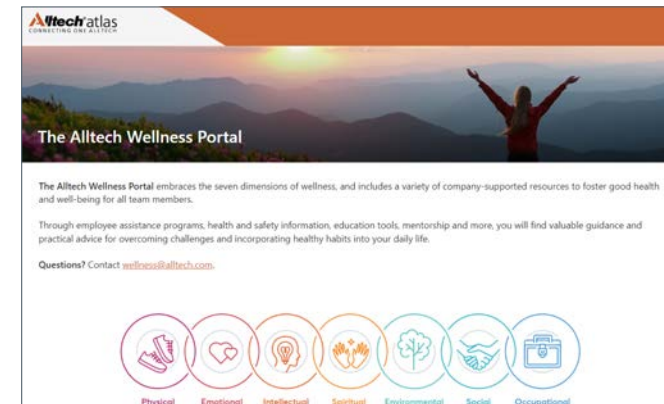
Alltech atlas
CONNECTING ONE ALLTECH

The Alltech Wellness Portal

The Alltech Wellness Portal embraces the seven dimensions of wellness, and includes a variety of company-supported resources to foster good health and well-being for all team members.

Through employee assistance programs, health and safety information, education tools, mentorship and more, you will find valuable guidance and practical advice for overcoming challenges and incorporating healthy habits into your daily life.

Questions? Contact wellness@alltech.com.

Physical Emotional Intellectual Spiritual Environmental Social Occupational